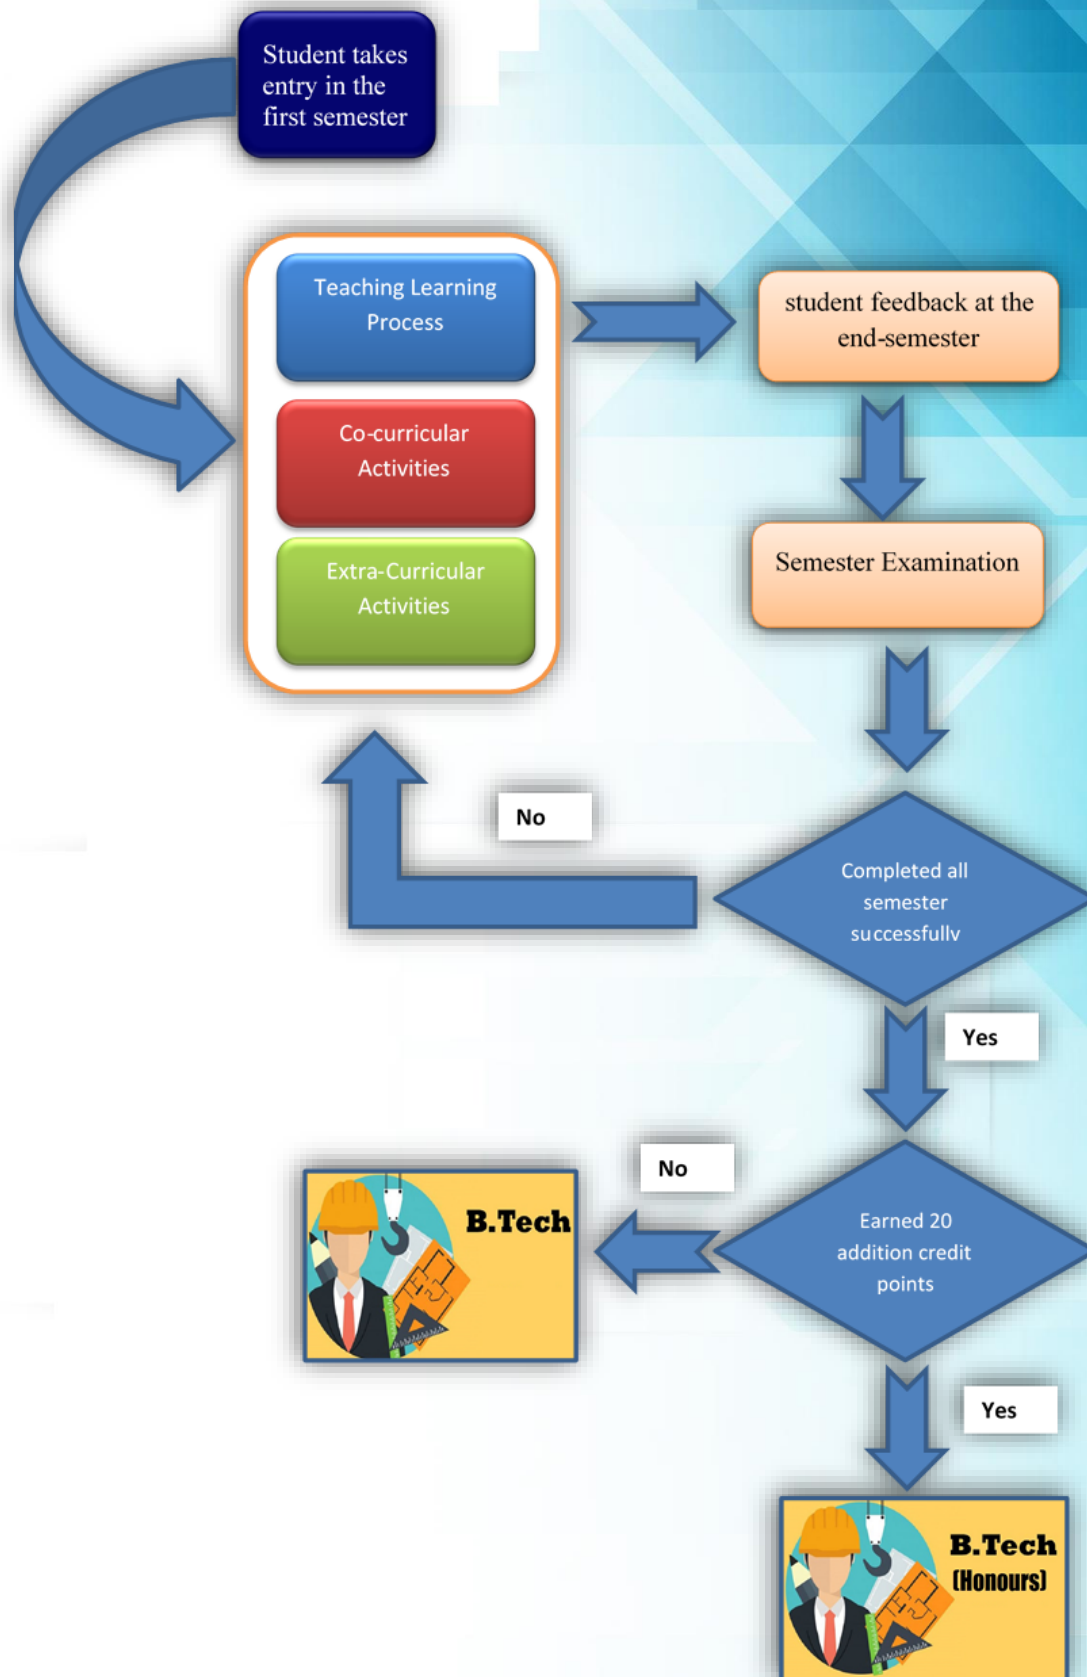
Student takes entry in the first semester

Teaching Learning Process

Co-curricular Activities

Extra-Curricular Activities

student feedback at the end-semester

Semester Examination

No

Completed all semester successfully

Yes

No

B.Tech

Earned 20 addition credit points

Yes

B.Tech (Honours)